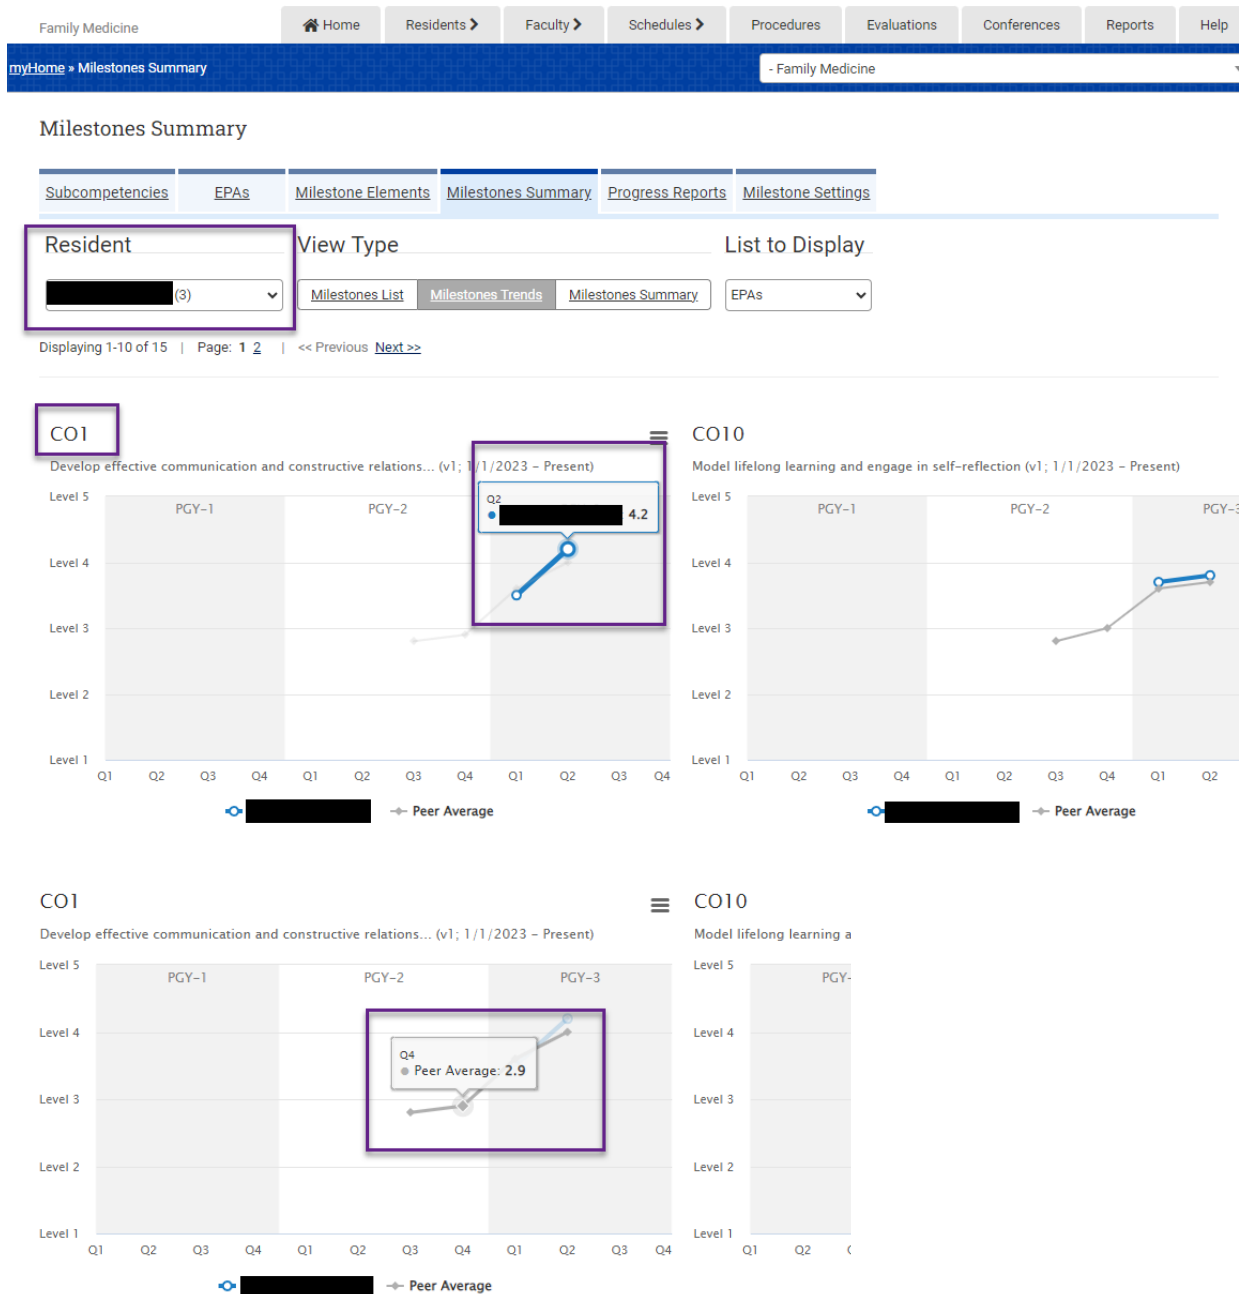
Family Medicine

Home | Residents | Faculty | Schedules | Procedures | Evaluations | Conferences | Reports | Help

myHome » Milestones Summary

- Family Medicine

Milestones Summary

Subcompetencies | EPAs | Milestone Elements | Milestones Summary | Progress Reports | Milestone Settings

Resident

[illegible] (3)

View Type

Milestones List | Milestones Trends | Milestones Summary

List to Display

EPAs

Displaying 1-10 of 15 | Page: 1 2 | << Previous Next >>

CO1

Develop effective communication and constructive relations... (v1; 1/1/2023 - Present)

Level 5
Level 4
Level 3
Level 2
Level 1

PGY-1 PGY-2

Q2
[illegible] 4.2

Q1 Q2 Q3 Q4 Q1 Q2 Q3 Q4 Q1 Q2 Q3 Q4

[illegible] Peer Average

CO10

Model lifelong learning and engage in self-reflection (v1; 1/1/2023 - Present)

Level 5
Level 4
Level 3
Level 2
Level 1

PGY-1 PGY-2 PGY-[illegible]

Q1 Q2 Q3 Q4 Q1 Q2 Q3 Q4 Q1 Q2

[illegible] Peer Average

CO1

Develop effective communication and constructive relations... (v1; 1/1/2023 - Present)

Level 5
Level 4
Level 3
Level 2
Level 1

PGY-1 PGY-2 PGY-3

Q4
Peer Average: 2.9

Q1 Q2 Q3 Q4 Q1 Q2 Q3 Q4 Q1 Q2 Q3 Q4

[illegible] Peer Average

CO10

Model lifelong learning a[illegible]

Level 5
Level 4
Level 3
Level 2
Level 1

PGY-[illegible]

Q1 Q2 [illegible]